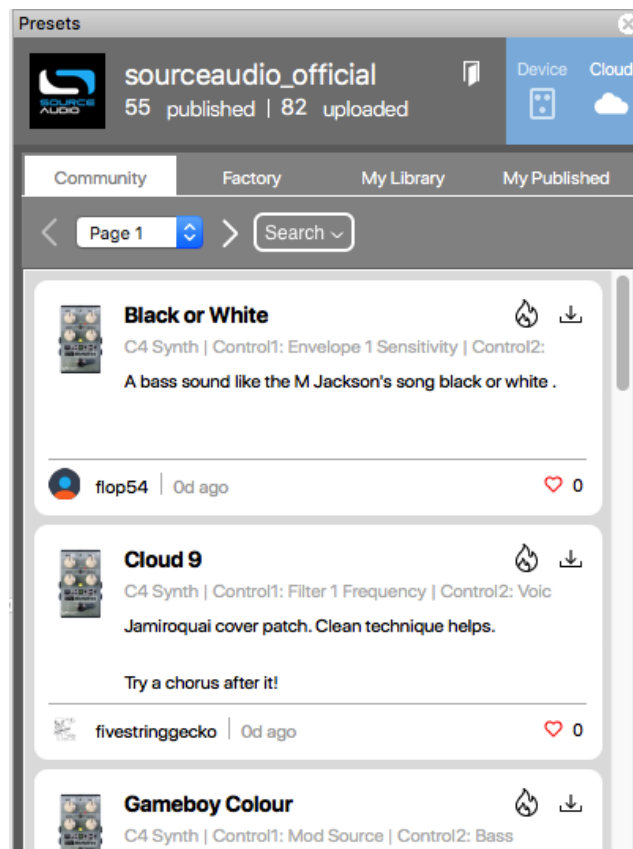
Presets

SOURCE AUDIO

sourceaudio_official
55 published | 82 uploaded

Device Cloud

Community Factory My Library My Published

Page 1

Search

Black or White
C4 Synth | Control1: Envelope 1 Sensitivity | Control2:
A bass sound like the M Jackson's song black or white .

flop54 | 0d ago 0

Cloud 9
C4 Synth | Control1: Filter 1 Frequency | Control2: Voic
Jamiroquai cover patch. Clean technique helps.

Try a chorus after it!

fivestringgecko | 0d ago 0

Gameboy Colour
C4 Synth | Control1: Mod Source | Control2: Bass